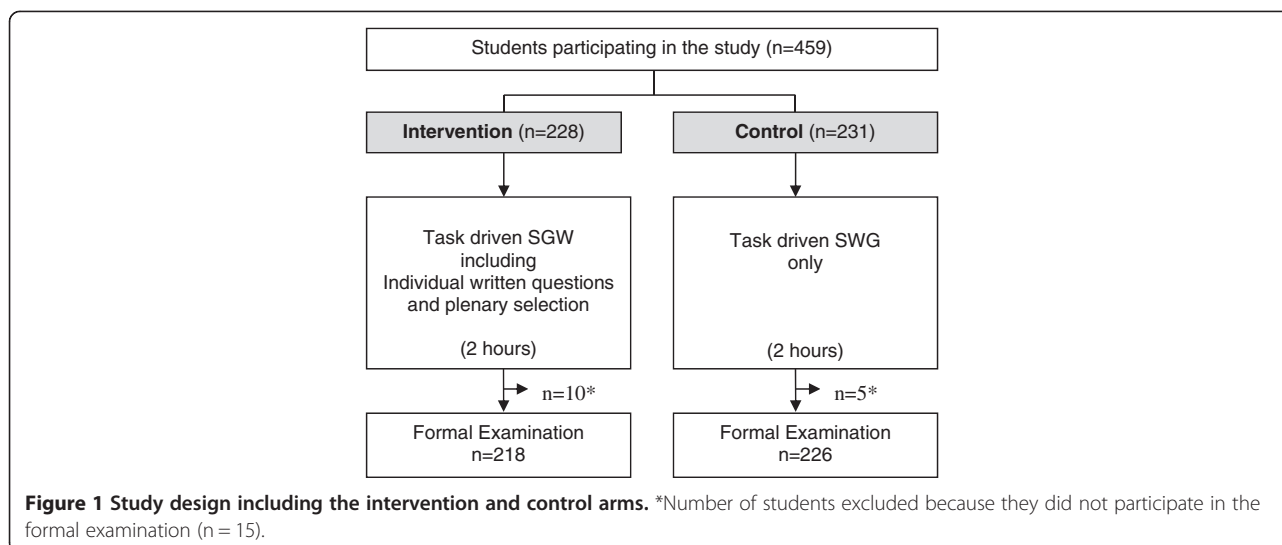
Students participating in the study (n=459)

**Intervention** (n=228)

**Control** (n=231)

Task driven SGW including Individual written questions and plenary selection

(2 hours)

Task driven SWG only

(2 hours)

n=10*

n=5*

Formal Examination n=218

Formal Examination n=226

**Figure 1 Study design including the intervention and control arms.** *Number of students excluded because they did not participate in the formal examination (n = 15).